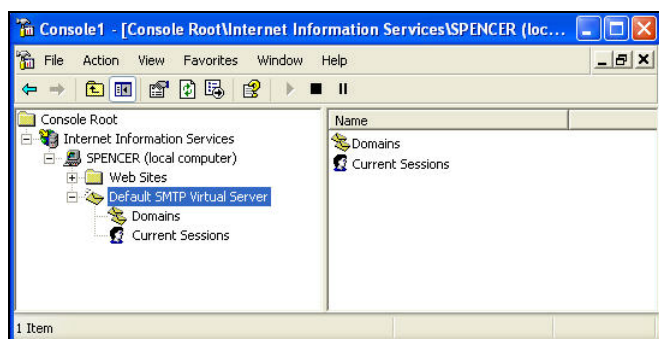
Console1 - [Console Root\Internet Information Services\SPENCER (loc...

File Action View Favorites Window Help

Console Root
Internet Information Services
SPENCER (local computer)
Web Sites
Default SMTP Virtual Server
Domains
Current Sessions

Name
Domains
Current Sessions

1 Item